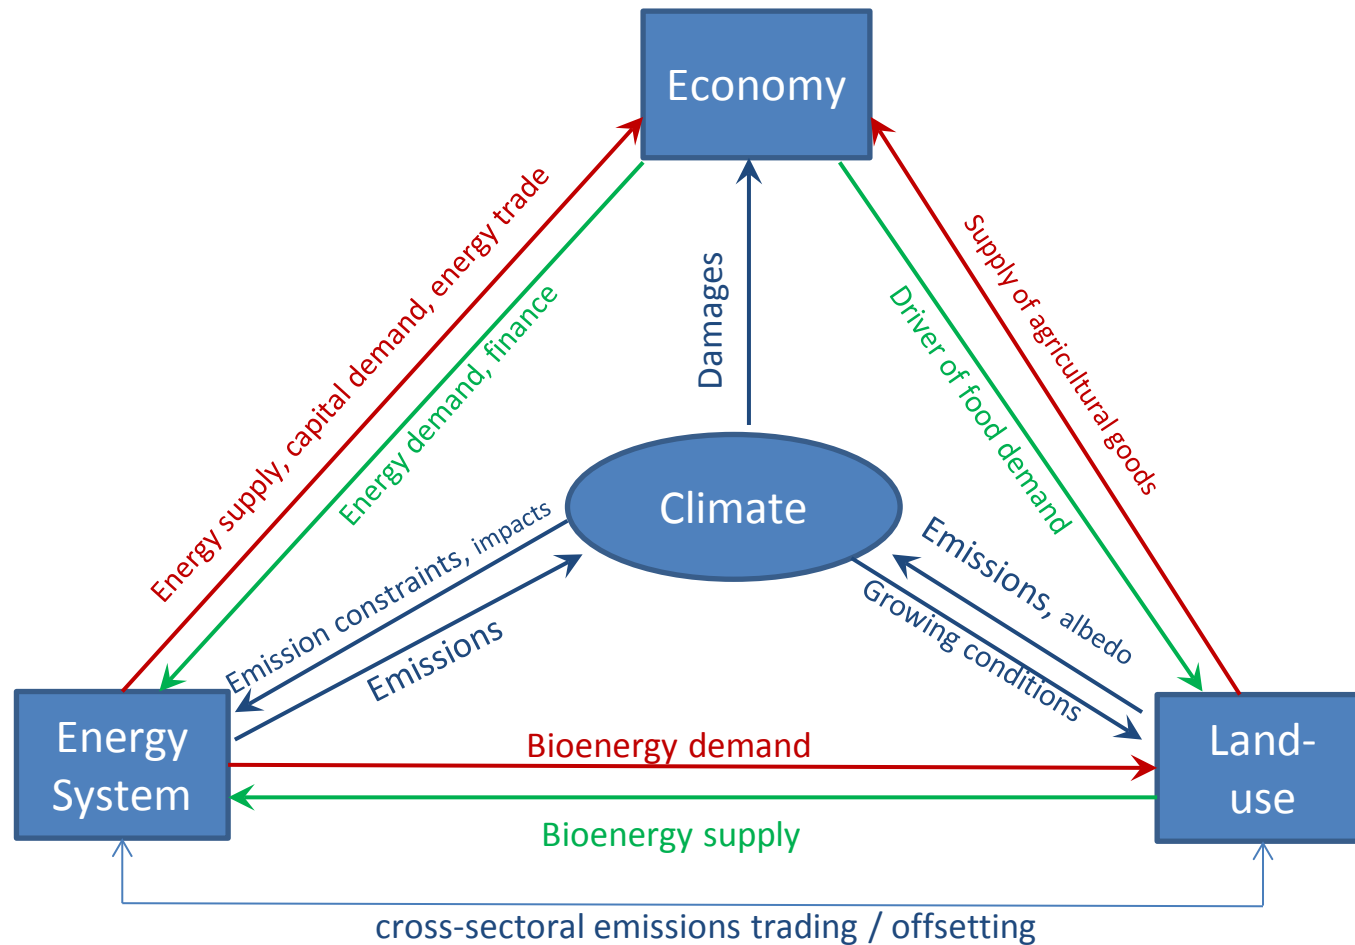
Economy

Energy supply, capital demand, energy trade

Energy demand, finance

Damages

Driver of food demand

Supply of agricultural goods

Climate

Emission constraints, impacts

Emissions

Emissions, albedo

Growing conditions

Energy System

Bioenergy demand

Bioenergy supply

Land-use

cross-sectoral emissions trading / offsetting